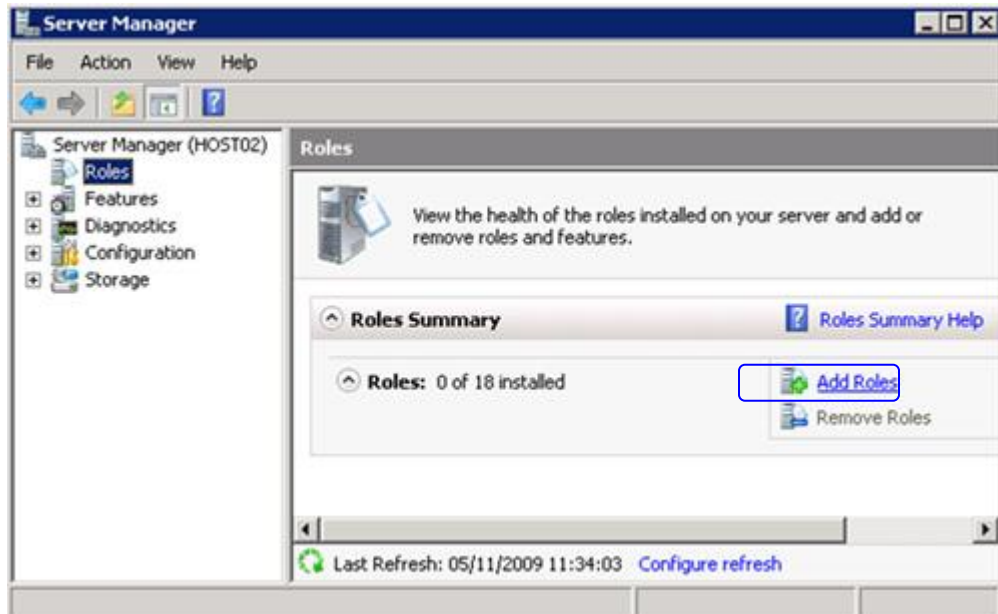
Server Manager

File Action View Help

Server Manager (HOST02)
Roles
Features
Diagnostics
Configuration
Storage

Roles

View the health of the roles installed on your server and add or remove roles and features.

Roles Summary

Roles Summary Help

Roles: 0 of 18 installed

Add Roles

Remove Roles

Last Refresh: 05/11/2009 11:34:03 Configure refresh